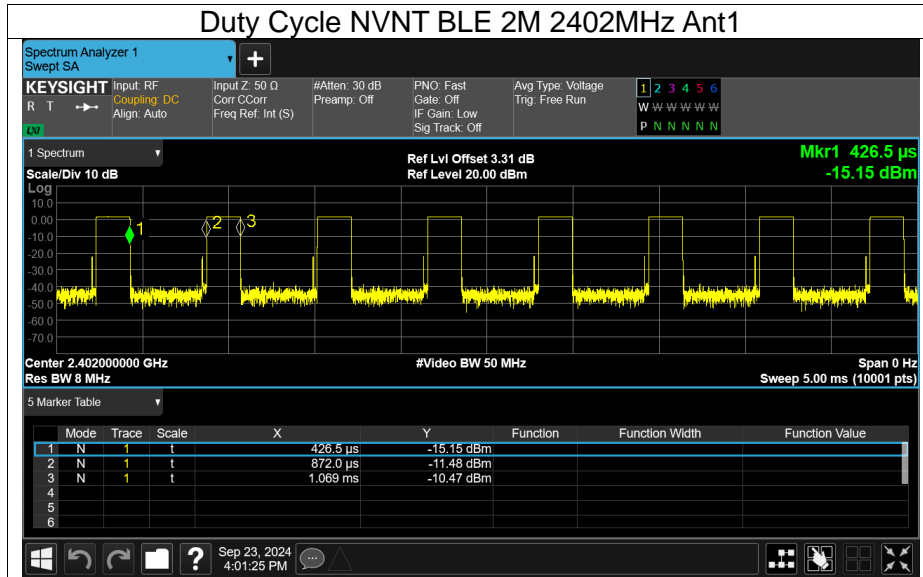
Duty Cycle NVNT BLE 2M 2402MHz Ant1

Spectrum Analyzer 1
Swept SA

KEYSIGHT
R T
LXI

Input: RF
Coupling: DC
Align: Auto

Input Z: 50 Ω
Corr CCorr
Freq Ref: Int (S)

#Atten: 30 dB
Preamp: Off

PNO: Fast
Gate: Off
IF Gain: Low
Sig Track: Off

Avg Type: Voltage
Trig: Free Run

1 2 3 4 5 6
W W W W W W
P N N N N N

1 Spectrum

Scale/Div 10 dB

Ref Lvl Offset 3.31 dB
Ref Level 20.00 dBm

Mkr1 426.5 µs
-15.15 dBm

Log
10.0
0.00
-10.0
-20.0
-30.0
-40.0
-50.0
-60.0
-70.0

1
2
3

Center 2.402000000 GHz
Res BW 8 MHz

#Video BW 50 MHz

Span 0 Hz
Sweep 5.00 ms (10001 pts)

5 Marker Table

| | Mode | Trace | Scale | X | Y | Function | Function Width | Function Value |
|---|---|---|---|---|---|---|---|---|
| 1 | N | 1 | t | 426.5 µs | -15.15 dBm | | | |
| 2 | N | 1 | t | 872.0 µs | -11.48 dBm | | | |
| 3 | N | 1 | t | 1.069 ms | -10.47 dBm | | | |
| 4 | | | | | | | | |
| 5 | | | | | | | | |
| 6 | | | | | | | | |

Sep 23, 2024
4:01:25 PM